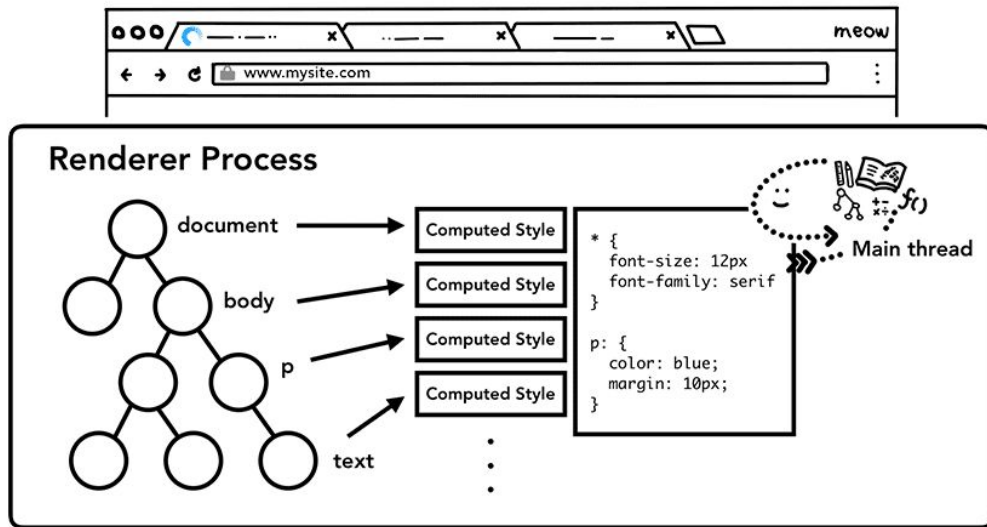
meow

www.mysite.com

Renderer Process

document

body

p

text

Computed Style

Computed Style

Computed Style

Computed Style

* {
  font-size: 12px
  font-family: serif
}

p: {
  color: blue;
  margin: 10px;
}

f()

Main thread